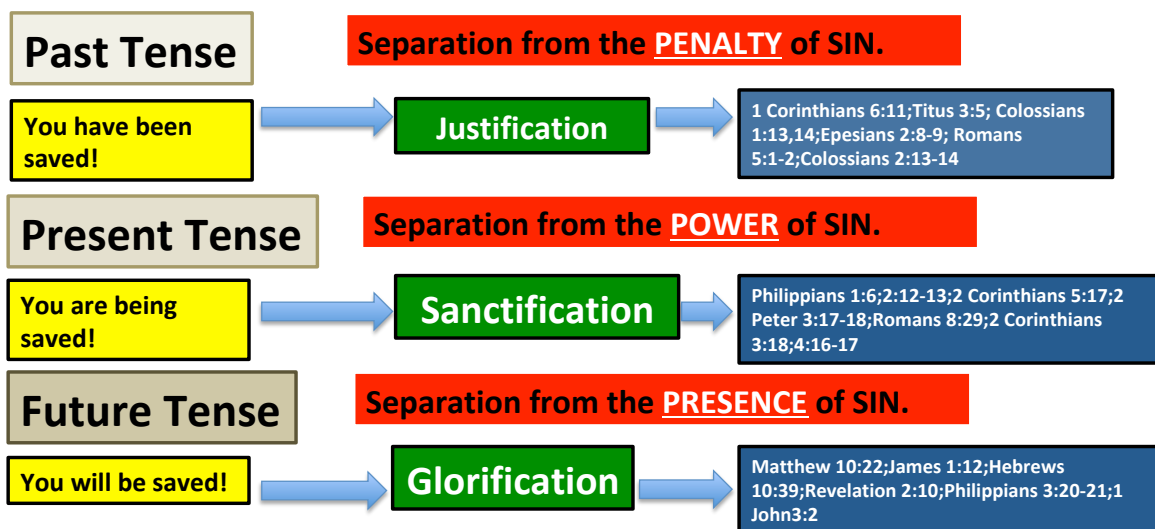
Past Tense

Separation from the PENALTY of SIN.

You have been saved!

Justification

1 Corinthians 6:11;Titus 3:5; Colossians 1:13,14;Epesians 2:8-9; Romans 5:1-2;Colossians 2:13-14

Present Tense

Separation from the POWER of SIN.

You are being saved!

Sanctification

Philippians 1:6;2:12-13;2 Corinthians 5:17;2 Peter 3:17-18;Romans 8:29;2 Corinthians 3:18;4:16-17

Future Tense

Separation from the PRESENCE of SIN.

You will be saved!

Glorification

Matthew 10:22;James 1:12;Hebrews 10:39;Revelation 2:10;Philippians 3:20-21;1 John3:2